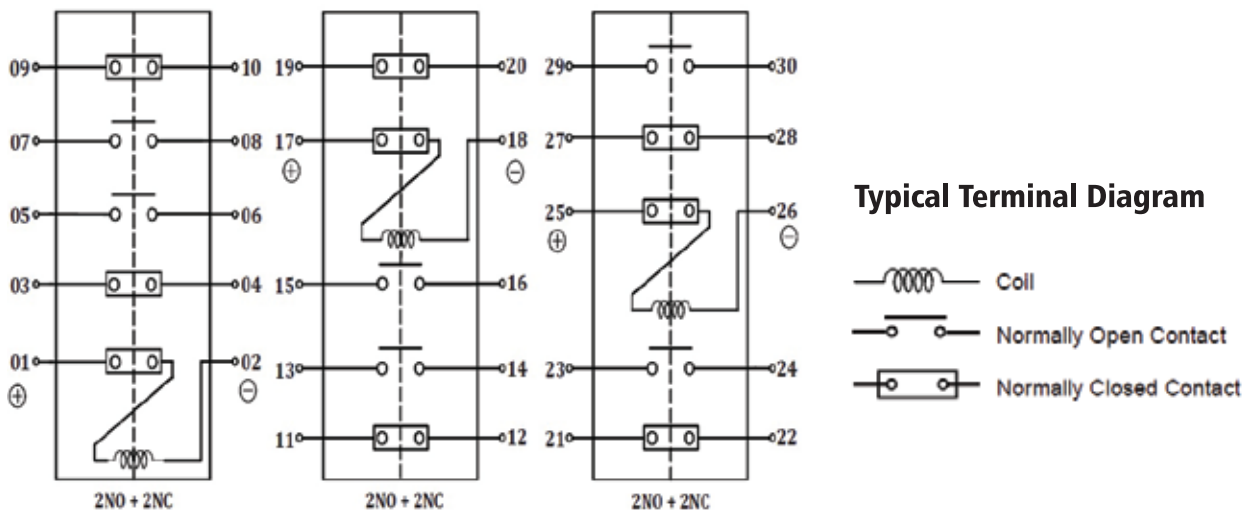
09 10
07 08
05 06
03 04
01 02
⊕ ⊖
2NO + 2NC

19 20
17 18
⊕ ⊖
15 16
13 14
11 12
2NO + 2NC

29 30
27 28
25 26
⊕ ⊖
23 24
21 22
2NO + 2NC

Typical Terminal Diagram

Coil
Normally Open Contact
Normally Closed Contact